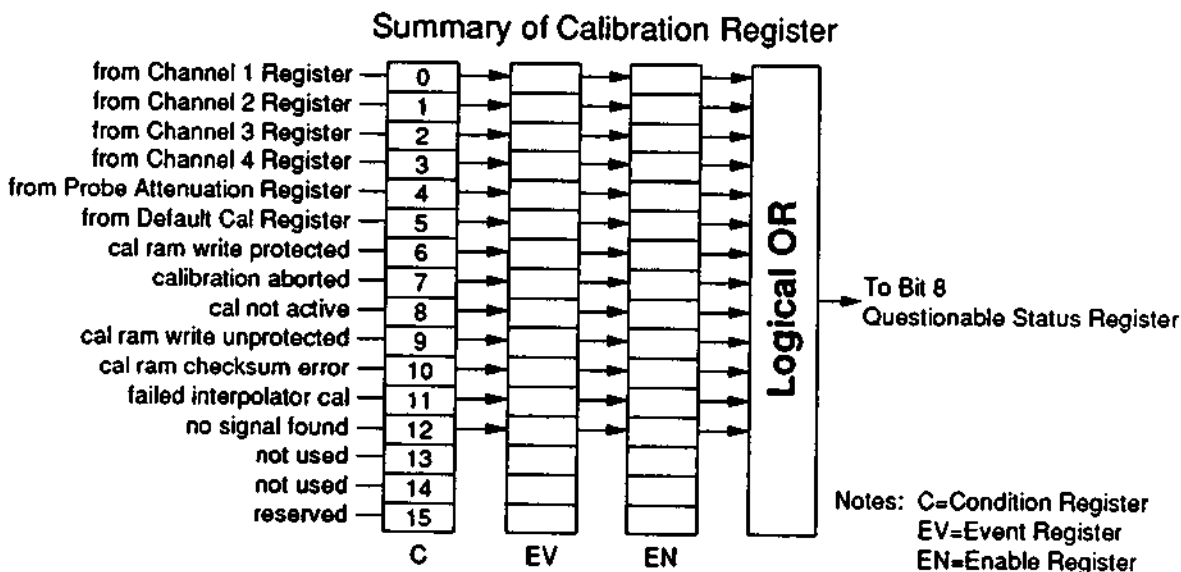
Summary of Calibration Register

| Input | C |
|---|---|
| from Channel 1 Register | 0 |
| from Channel 2 Register | 1 |
| from Channel 3 Register | 2 |
| from Channel 4 Register | 3 |
| from Probe Attenuation Register | 4 |
| from Default Cal Register | 5 |
| cal ram write protected | 6 |
| calibration aborted | 7 |
| cal not active | 8 |
| cal ram write unprotected | 9 |
| cal ram checksum error | 10 |
| failed interpolator cal | 11 |
| no signal found | 12 |
| not used | 13 |
| not used | 14 |
| reserved | 15 |

C

EV

EN

Logical OR

To Bit 8
Questionable Status Register

Notes: C=Condition Register
EV=Event Register
EN=Enable Register